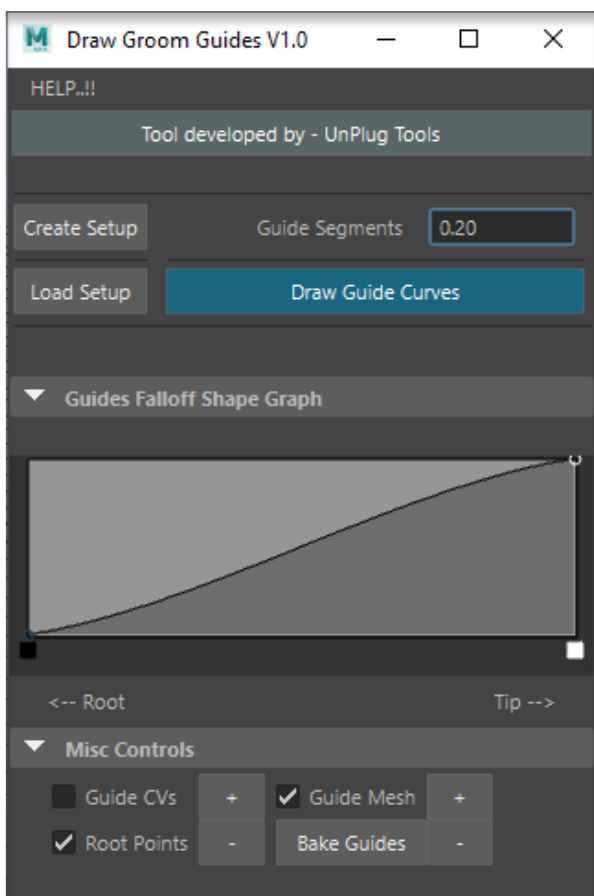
Draw Groom Guides V1.0

HELP..!!

Tool developed by - UnPlug Tools

Create Setup

Guide Segments 0.20

Load Setup

Draw Guide Curves

Guides Falloff Shape Graph

<-- Root

Tip -->

Misc Controls

Guide CVs +

Guide Mesh +

Root Points -

Bake Guides -